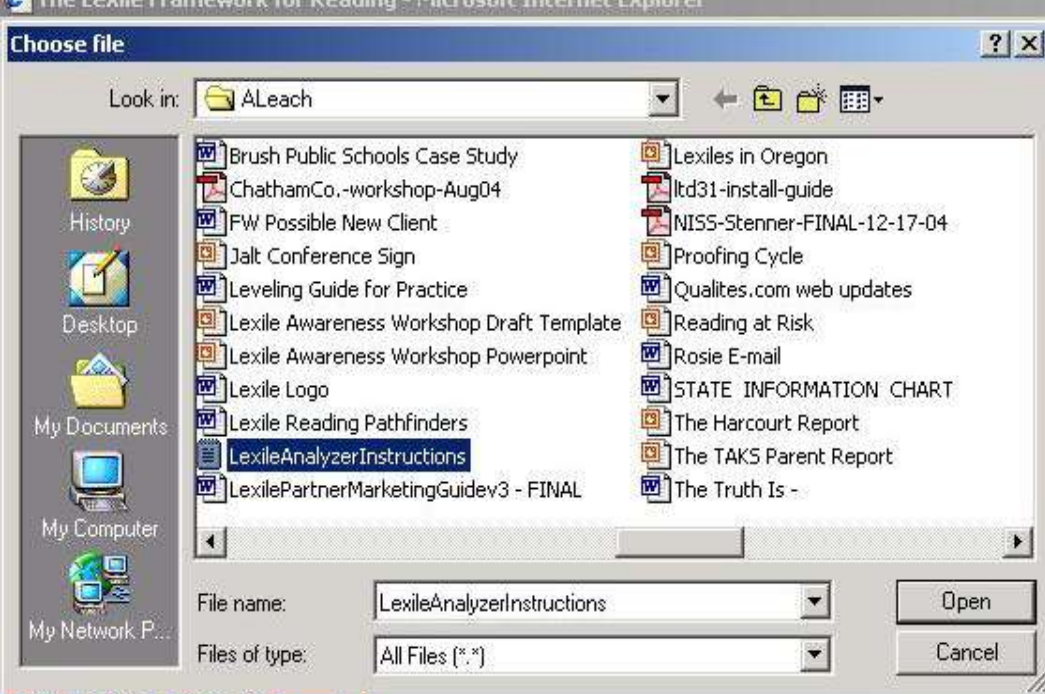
The Lexile Framework for Reading - Microsoft Internet Explorer

Choose file

?

Look in: ALeach

History

Desktop

My Documents

My Computer

My Network P...

Brush Public Schools Case Study
ChathamCo.-workshop-Aug04
FW Possible New Client
Jalt Conference Sign
Leveling Guide for Practice
Lexile Awareness Workshop Draft Template
Lexile Awareness Workshop Powerpoint
Lexile Logo
Lexile Reading Pathfinders
LexileAnalyzerInstructions
LexilePartnerMarketingGuidev3 - FINAL

Lexiles in Oregon
ltd31-install-guide
NISS-Stenner-FINAL-12-17-04
Proofing Cycle
Qualites.com web updates
Reading at Risk
Rosie E-mail
STATE INFORMATION CHART
The Harcourt Report
The TAKS Parent Report
The Truth Is -

File name: LexileAnalyzerInstructions

Files of type: All Files (*.*)

Open

Cancel